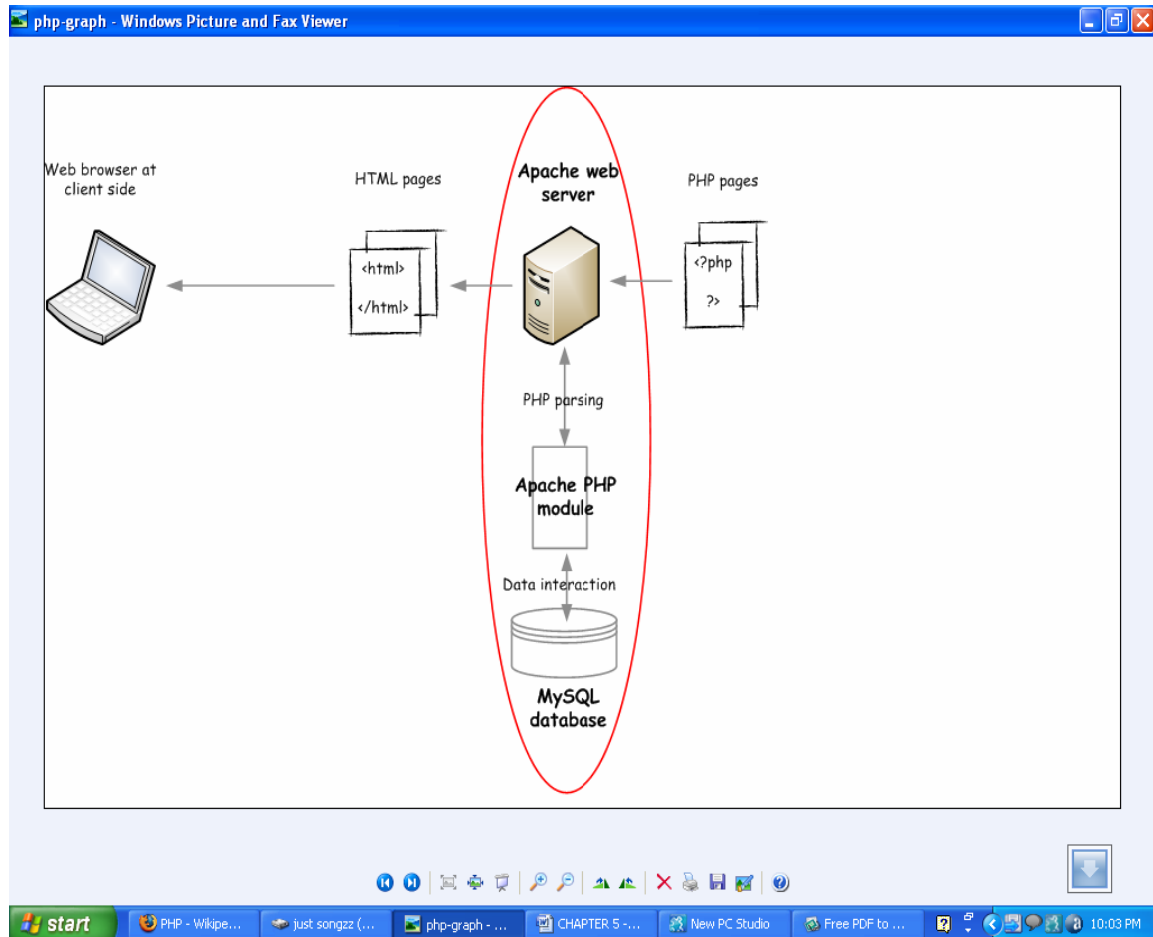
php-graph - Windows Picture and Fax Viewer

Web browser at client side

HTML pages

<html>

</html>

Apache web server

PHP pages

<?php

?>

PHP parsing

Apache PHP module

Data interaction

MySQL database

start

PHP - Wikipe...

just songzz (...

php-graph - ...

CHAPTER 5 -...

New PC Studio

Free PDF to ...

10:03 PM